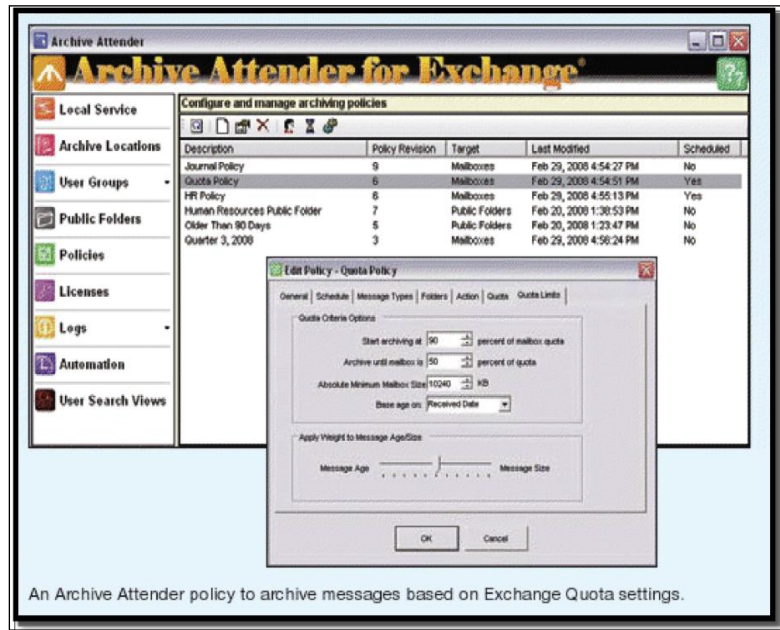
Archive Attender

Archive Attender for Exchange®

Local Service
Archive Locations
User Groups
Public Folders
Policies
Licenses
Logs
Automation
User Search Views

Configure and manage archiving policies

| Description | Policy Revision | Target | Last Modified | Scheduled |
|---|---|---|---|---|
| Journal Policy | 9 | Mailboxes | Feb 29, 2008 4:54:27 PM | No |
| Quota Policy | 6 | Mailboxes | Feb 29, 2008 4:54:51 PM | Yes |
| HR Policy | 8 | Mailboxes | Feb 29, 2008 4:55:13 PM | Yes |
| Human Resources Public Folder | 7 | Public Folders | Feb 20, 2008 1:38:53 PM | No |
| Older Than 90 Days | 5 | Public Folders | Feb 20, 2008 1:23:47 PM | No |
| Quarter 3, 2008 | 3 | Mailboxes | Feb 29, 2008 4:56:24 PM | No |

Edit Policy - Quota Policy

General | Schedule | Message Types | Folders | Action | Quota | Quota Limits

Quota Criteria Options
Start archiving at 90 percent of mailbox quota
Archive until mailbox is 50 percent of quota
Absolute Minimum Mailbox Size 10240 KB
Base age on: Received Date

Apply Weight to Message Age/Size
Message Age Message Size

OK Cancel

An Archive Attender policy to archive messages based on Exchange Quota settings.